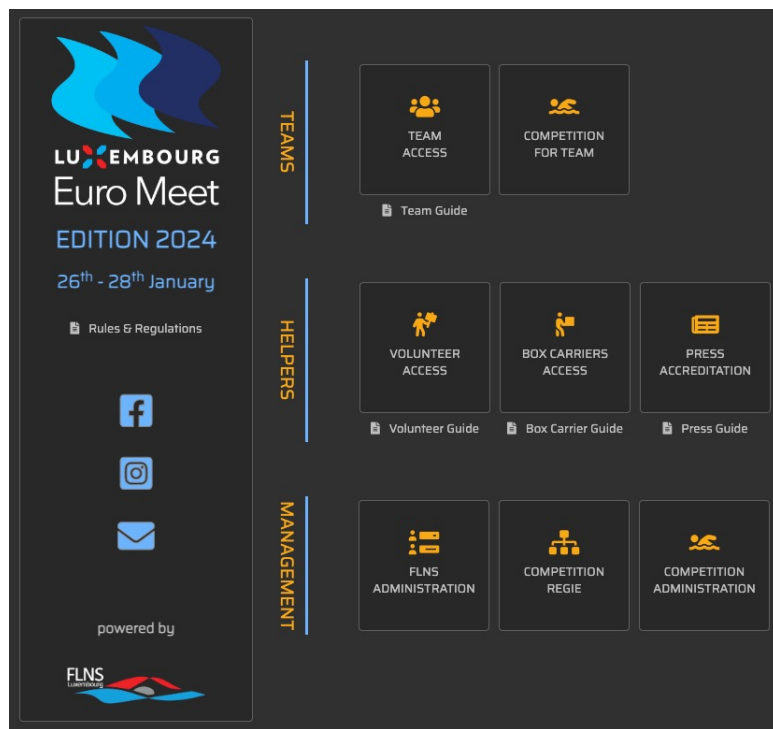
LUXEMBOURG
Euro Meet
EDITION 2024
26$^{th}$ - 28$^{th}$ January

Rules & Regulations

powered by

FLNS
Luxembourg

TEAMS

TEAM ACCESS

COMPETITION FOR TEAM

Team Guide

HELPERS

VOLUNTEER ACCESS

BOX CARRIERS ACCESS

PRESS ACCREDITATION

Volunteer Guide

Box Carrier Guide

Press Guide

MANAGEMENT

FLNS ADMINISTRATION

COMPETITION REGIE

COMPETITION ADMINISTRATION